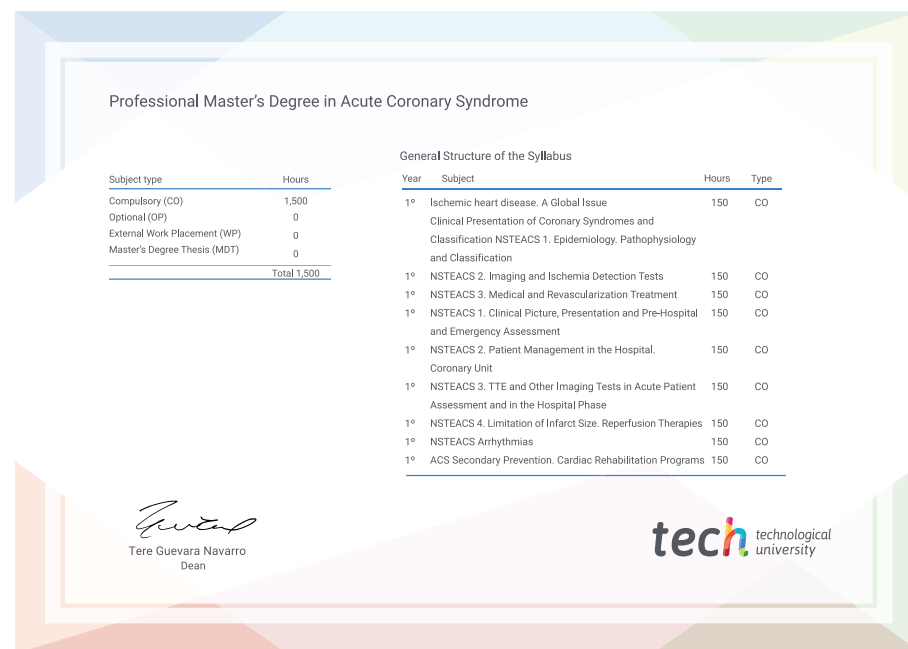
Professional Master's Degree in Acute Coronary Syndrome

| Subject type | Hours |
|---|---|
| Compulsory (CO) | 1,500 |
| Optional (OP) | 0 |
| External Work Placement (WP) | 0 |
| Master's Degree Thesis (MDT) | 0 |
| | Total 1,500 |

General Structure of the Syllabus

| Year | Subject | Hours | Type |
|---|---|---|---|
| 1º | Ischemic heart disease. A Global Issue Clinical Presentation of Coronary Syndromes and Classification NSTEACS 1. Epidemiology. Pathophysiology and Classification | 150 | CO |
| 1º | NSTEACS 2. Imaging and Ischemia Detection Tests | 150 | CO |
| 1º | NSTEACS 3. Medical and Revascularization Treatment | 150 | CO |
| 1º | NSTEACS 1. Clinical Picture, Presentation and Pre-Hospital and Emergency Assessment | 150 | CO |
| 1º | NSTEACS 2. Patient Management in the Hospital. Coronary Unit | 150 | CO |
| 1º | NSTEACS 3. TTE and Other Imaging Tests in Acute Patient Assessment and in the Hospital Phase | 150 | CO |
| 1º | NSTEACS 4. Limitation of Infarct Size. Reperfusion Therapies | 150 | CO |
| 1º | NSTEACS Arrhythmias | 150 | CO |
| 1º | ACS Secondary Prevention. Cardiac Rehabilitation Programs | 150 | CO |

Tere Guevara Navarro
Dean

tech technological university